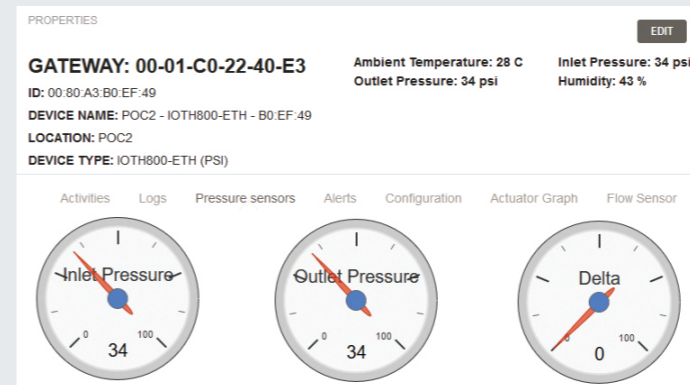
PROPERTIES

EDIT

GATEWAY: 00-01-C0-22-40-E3

ID: 00:80:A3:B0:EF:49

DEVICE NAME: POC2 - IOTH800-ETH - B0:EF:49

LOCATION: POC2

DEVICE TYPE: IOTH800-ETH (PSI)

Ambient Temperature: 28 C
Outlet Pressure: 34 psi

Inlet Pressure: 34 psi
Humidity: 43 %

Activities Logs Pressure sensors Alerts Configuration Actuator Graph Flow Sensor

Inlet Pressure
0 100
34

Outlet Pressure
0 100
34

Delta
0 100
0